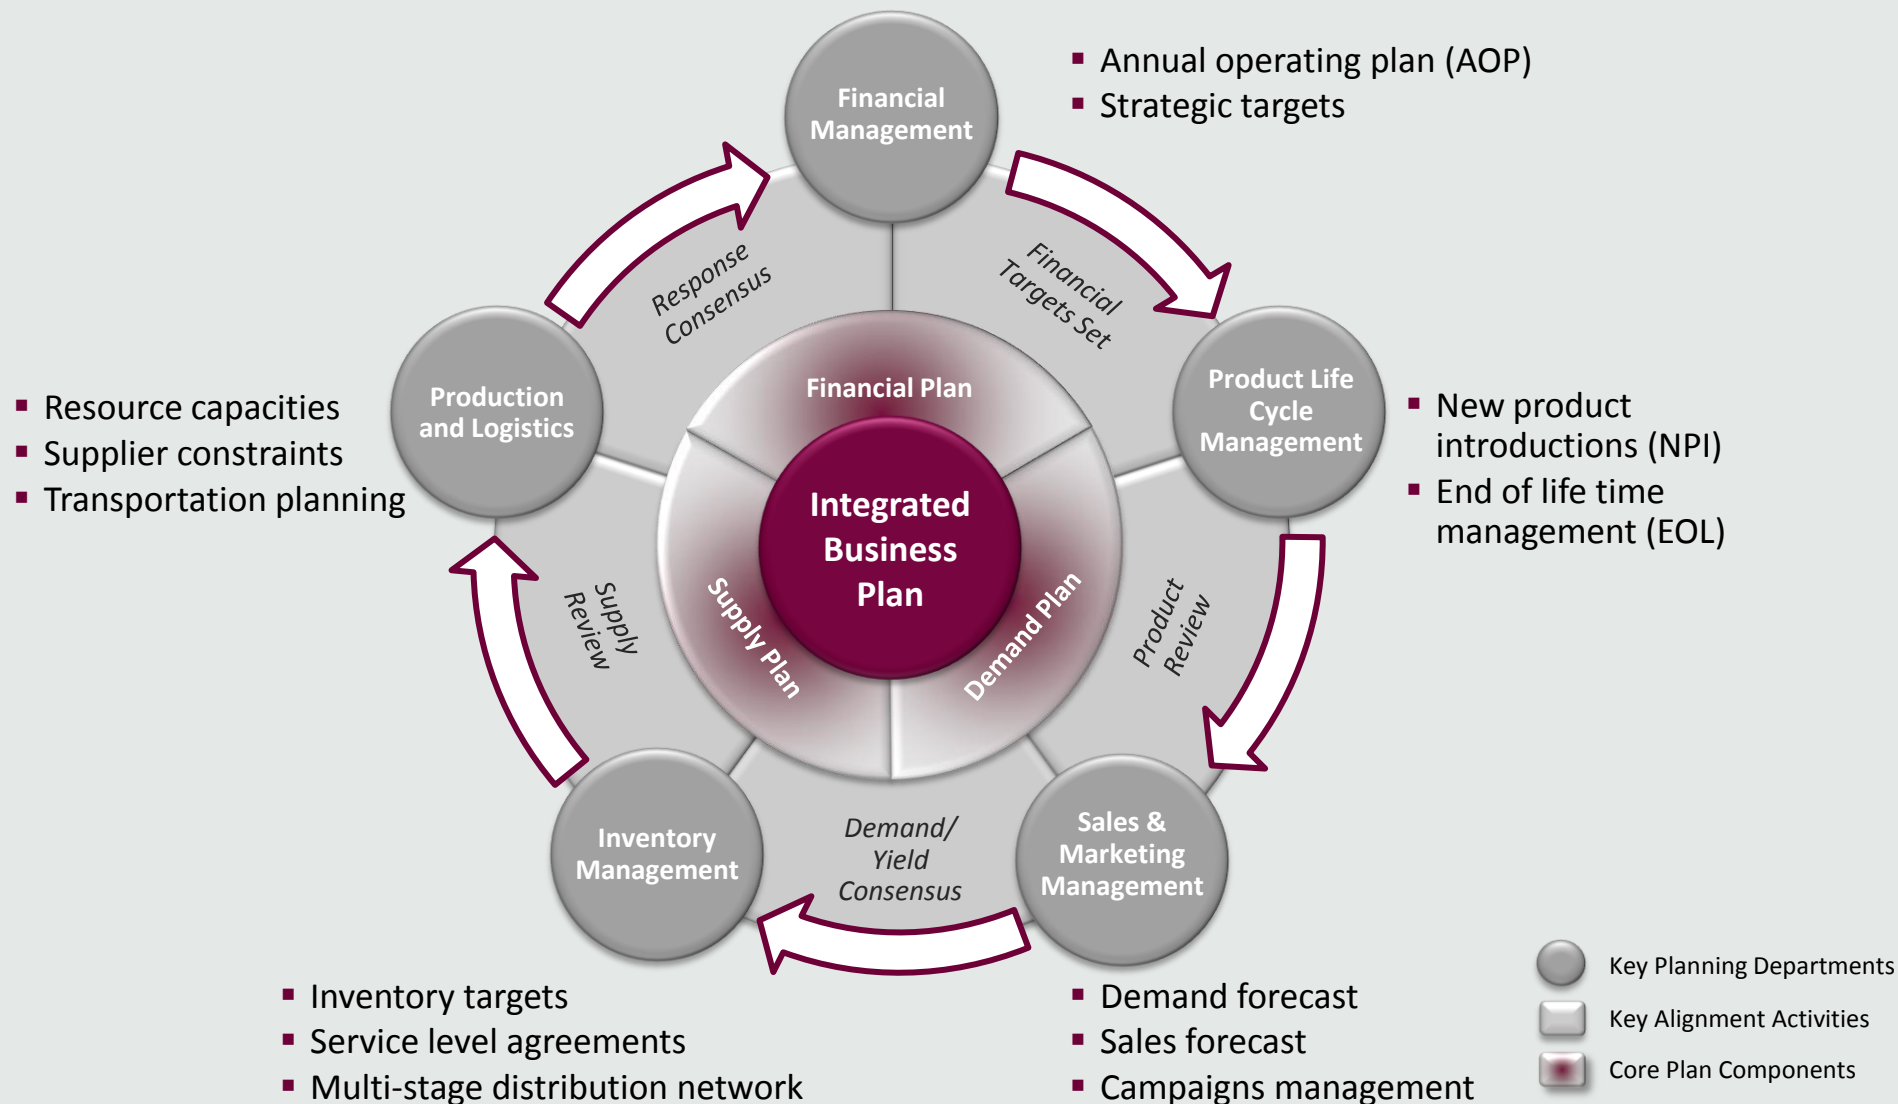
Financial Management

- Annual operating plan (AOP)
- Strategic targets

Financial Targets Set

Product Life Cycle Management

- New product introductions (NPI)
- End of life time management (EOL)

Product Review

Sales & Marketing Management

- Demand forecast
- Sales forecast
- Campaigns management

Demand/ Yield Consensus

Inventory Management

- Inventory targets
- Service level agreements
- Multi-stage distribution network

Supply Review

Production and Logistics

- Resource capacities
- Supplier constraints
- Transportation planning

Response Consensus

Financial Plan

Integrated Business Plan

Supply Plan

Demand Plan

Key Planning Departments

Key Alignment Activities

Core Plan Components